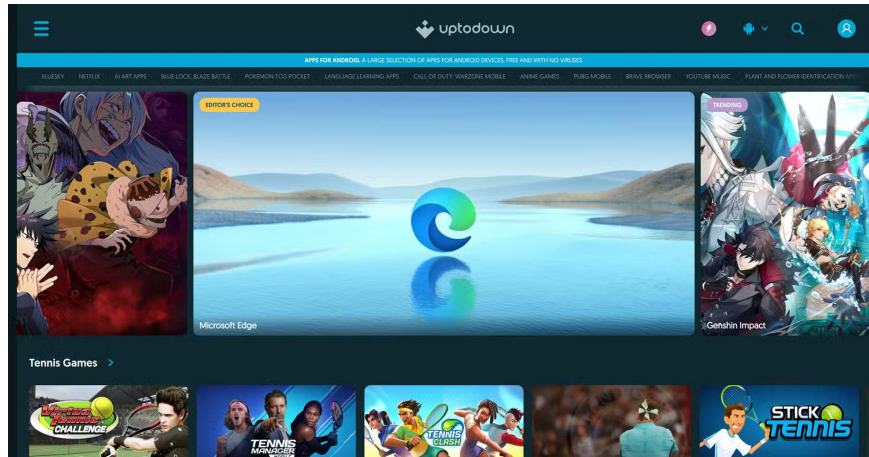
uptodown

APPS FOR ANDROID. A LARGE SELECTION OF APPS FOR ANDROID DEVICES. FREE AND WITH NO VIRUSES.

BLUESKY NETFLIX AI ART APPS BLUE LOCK: BLAZE BATTLE POKEMON TCG POCKET LANGUAGE LEARNING APPS CALL OF DUTY: WARZONE MOBILE ANIME GAMES PUBG MOBILE BRAVE BROWSER YOUTUBE MUSIC PLANT AND FLOWER IDENTIFICATION APPS

EDITOR'S CHOICE

Microsoft Edge

TRENDING

Genshin Impact

Tennis Games >

Virtua Tennis CHALLENGE

TENNIS MANAGER

TENNIS CLASH

STICK TENNIS